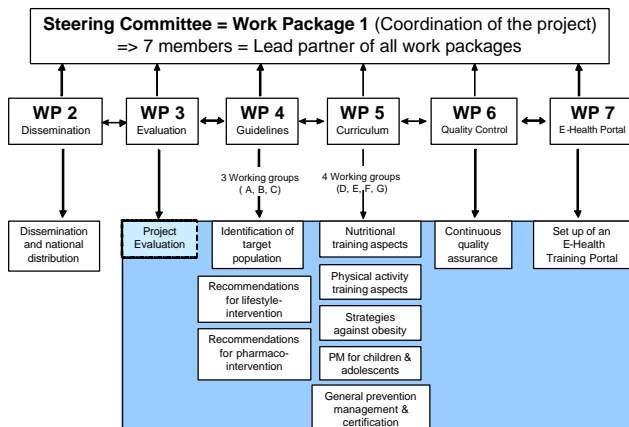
**Steering Committee = Work Package 1** (Coordination of the project)
=> 7 members = Lead partner of all work packages

**WP 2**
Dissemination

**WP 3**
Evaluation

**WP 4**
Guidelines

**WP 5**
Curriculum

**WP 6**
Quality Control

**WP 7**
E-Health Portal

3 Working groups ( A, B, C)

4 Working groups (D, E, F, G)

Dissemination and national distribution

Project Evaluation

Identification of target population

Recommendations for lifestyle-intervention

Recommendations for pharmaco-intervention

Nutritional training aspects

Physical activity training aspects

Strategies against obesity

PM for children & adolescents

General prevention management & certification

Continuous quality assurance

Set up of an E-Health Training Portal